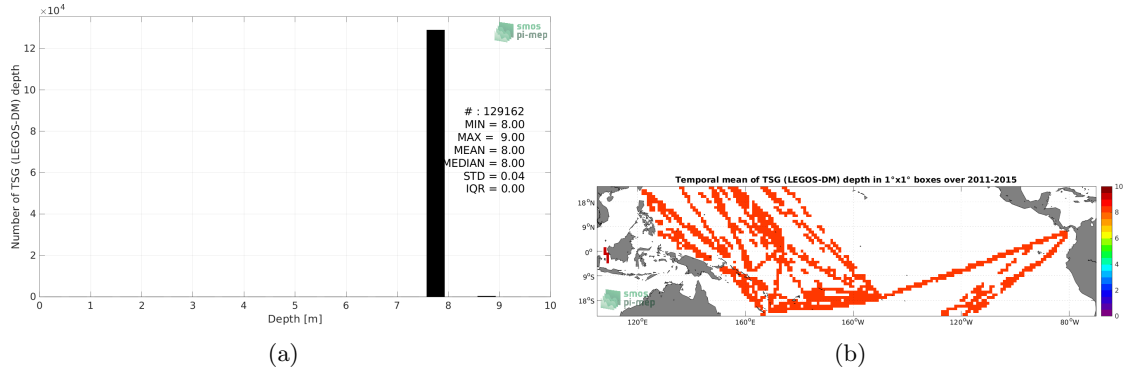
$\times10^4$

smos pi-mep

Number of TSG (LEGOS-DM) depth

12
10
8
6
4
2
0

# : 129162
MIN = 8.00
MAX = 9.00
MEAN = 8.00
MEDIAN = 8.00
STD = 0.04
IQR = 0.00

0 1 2 3 4 5 6 7 8 9 10

Depth [m]

(a)

Temporal mean of TSG (LEGOS-DM) depth in 1°x1° boxes over 2011-2015

18°N
9°N
0°
9°S
18°S

120°E 160°E 160°W 120°W 80°W

smos pi-mep

10
8
6
4
2
0

(b)